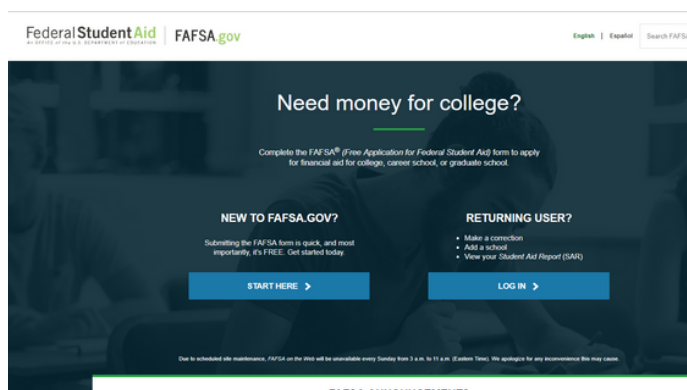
Federal Student Aid
An OFFICE of the U.S. DEPARTMENT of EDUCATION

FAFSA.gov

English | Español

Search FAFS

Need money for college?

Complete the FAFSA® (Free Application for Federal Student Aid) form to apply for financial aid for college, career school, or graduate school.

NEW TO FAFSA.GOV?

Submitting the FAFSA form is quick, and most importantly, it's FREE. Get started today.

START HERE >

RETURNING USER?

• Make a correction
• Add a school
• View your Student Aid Report (SAR)

LOG IN >

Due to scheduled site maintenance, FAFSA on the Web will be unavailable every Sunday from 3 a.m. to 11 a.m. (Eastern Time). We apologize for any inconvenience this may cause.

FAFSA ANNOUNCEMENTS